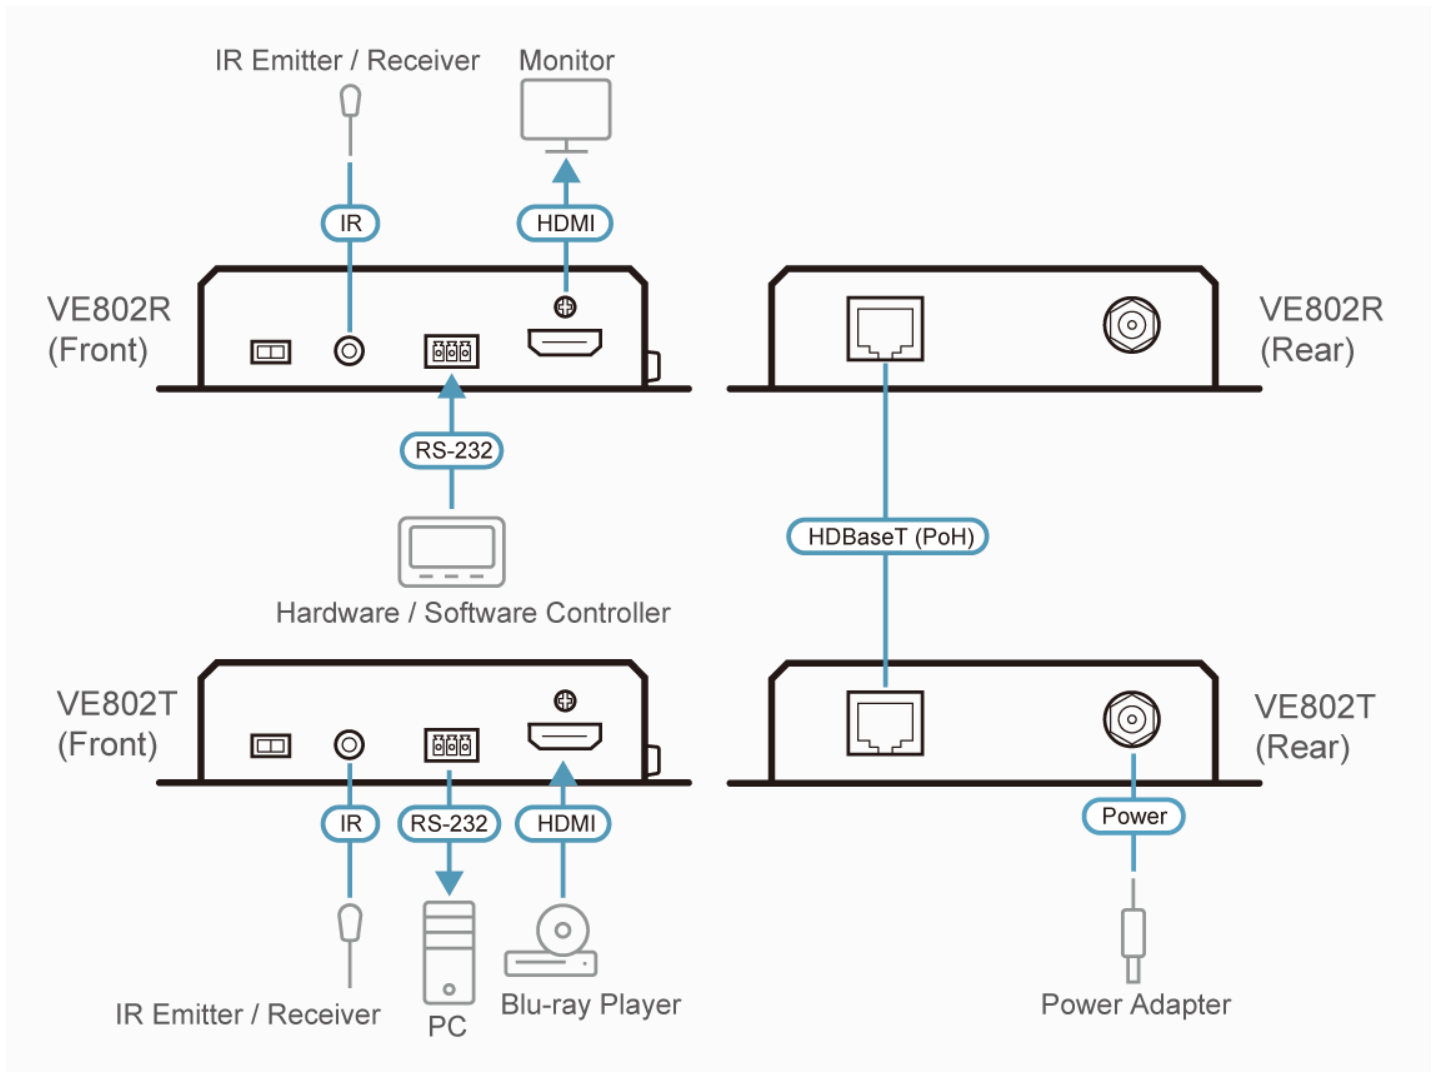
IR Emitter / Receiver
Monitor
IR
HDMI
VE802R
(Front)
VE802R
(Rear)
RS-232
HDBaseT (PoH)
Hardware / Software Controller
VE802T
(Front)
VE802T
(Rear)
IR
RS-232
HDMI
Power
IR Emitter / Receiver
PC
Blu-ray Player
Power Adapter